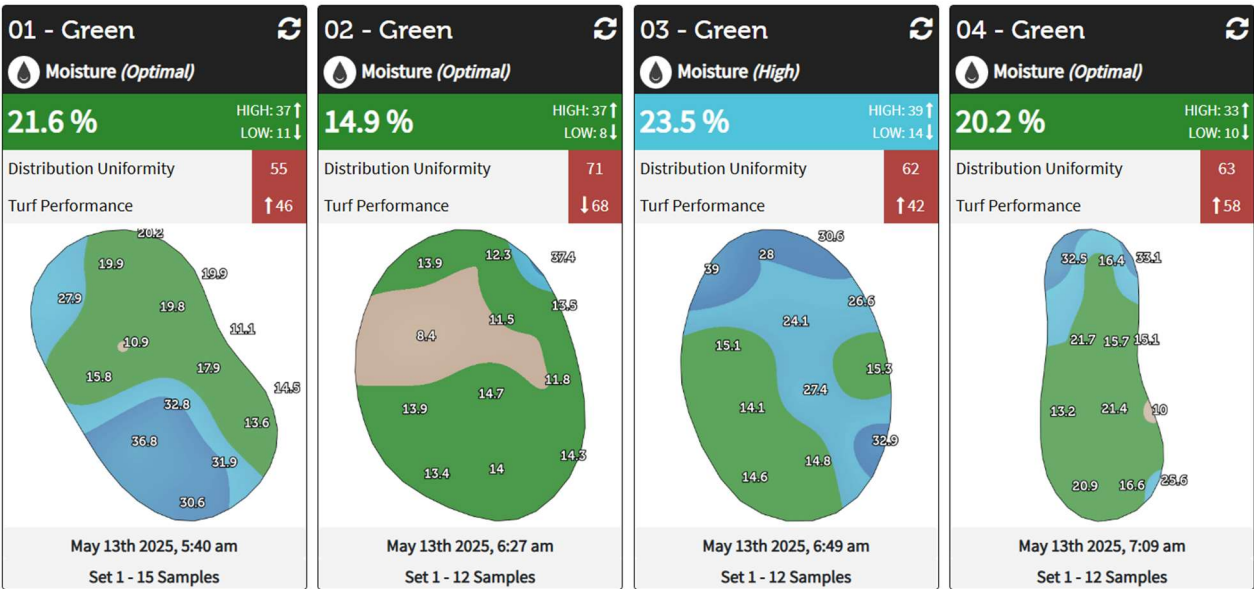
01 - Green

Moisture *(Optimal)*

21.6 %

HIGH: 37↑
LOW: 11↓

| Distribution Uniformity | 55 |
|---|---|
| Turf Performance | ↑46 |

20.2
19.9
19.9
27.9
19.8
11.1
10.9
15.8
17.9
14.5
32.8
13.6
36.8
31.9
30.6

May 13th 2025, 5:40 am

Set 1 - 15 Samples

02 - Green

Moisture *(Optimal)*

14.9 %

HIGH: 37↑
LOW: 8↓

| Distribution Uniformity | 71 |
|---|---|
| Turf Performance | ↓68 |

13.9
12.3
37.4
13.5
8.4
11.5
11.8
14.7
13.9
14.3
13.4
14

May 13th 2025, 6:27 am

Set 1 - 12 Samples

03 - Green

Moisture *(High)*

23.5 %

HIGH: 39↑
LOW: 14↓

| Distribution Uniformity | 62 |
|---|---|
| Turf Performance | ↑42 |

30.6
39
28
26.6
24.1
15.1
15.3
27.4
14.1
32.9
14.8
14.6

May 13th 2025, 6:49 am

Set 1 - 12 Samples

04 - Green

Moisture *(Optimal)*

20.2 %

HIGH: 33↑
LOW: 10↓

| Distribution Uniformity | 63 |
|---|---|
| Turf Performance | ↑58 |

32.5
16.4
33.1
21.7
15.7
15.1
13.2
21.4
10
25.6
20.9
16.6

May 13th 2025, 7:09 am

Set 1 - 12 Samples